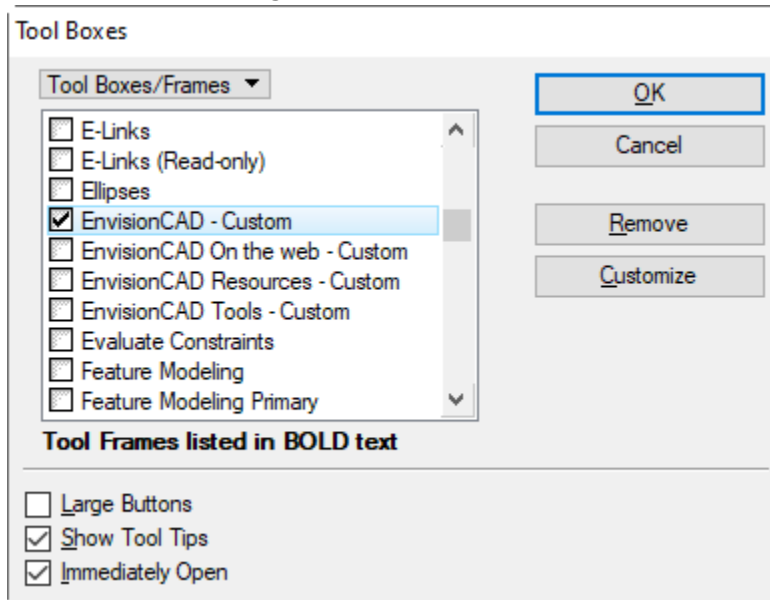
Tool Boxes

Tool Boxes/Frames ▼

E-Links
E-Links (Read-only)
Ellipses
EnvisionCAD - Custom
EnvisionCAD On the web - Custom
EnvisionCAD Resources - Custom
EnvisionCAD Tools - Custom
Evaluate Constraints
Feature Modeling
Feature Modeling Primary

Tool Frames listed in BOLD text

OK
Cancel
Remove
Customize

Large Buttons
Show Tool Tips
Immediately Open